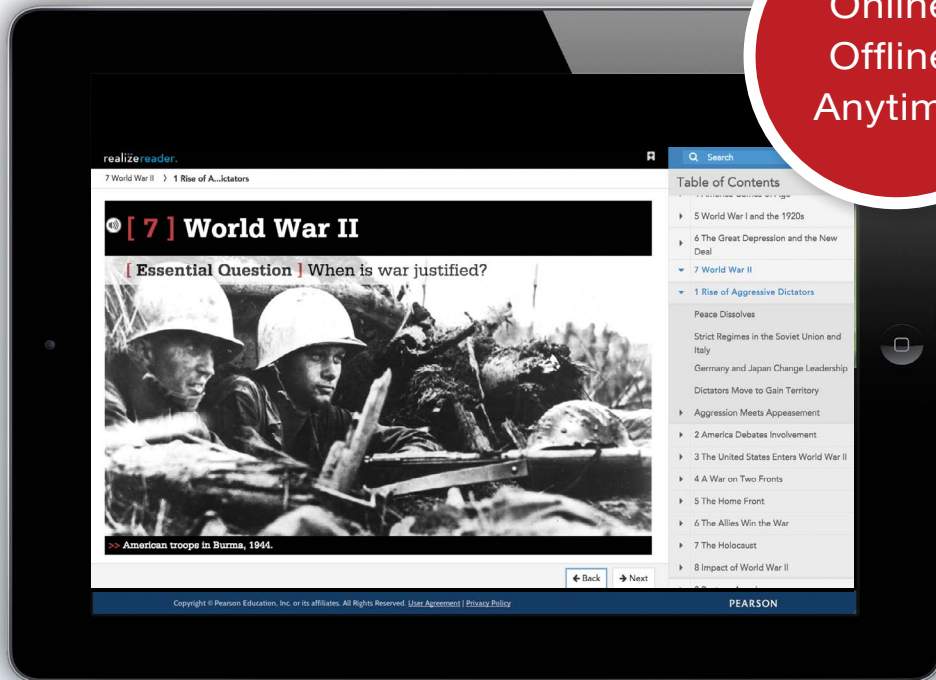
Online
Offline
Anytim

realizereader.

7 World War II 〉 1 Rise of A...ictators

[ 7 ] World War II

[ Essential Question ] When is war justified?

>> American troops in Burma, 1944.

Search

Table of Contents

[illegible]

5 World War I and the 1920s

6 The Great Depression and the New Deal

7 World War II

1 Rise of Aggressive Dictators

Peace Dissolves

Strict Regimes in the Soviet Union and Italy

Germany and Japan Change Leadership

Dictators Move to Gain Territory

Aggression Meets Appeasement

2 America Debates Involvement

3 The United States Enters World War II

4 A War on Two Fronts

5 The Home Front

6 The Allies Win the War

7 The Holocaust

8 Impact of World War II

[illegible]

Back

Next

Copyright © Pearson Education, Inc. or its affiliates. All Rights Reserved. User Agreement | Privacy Policy

PEARSON